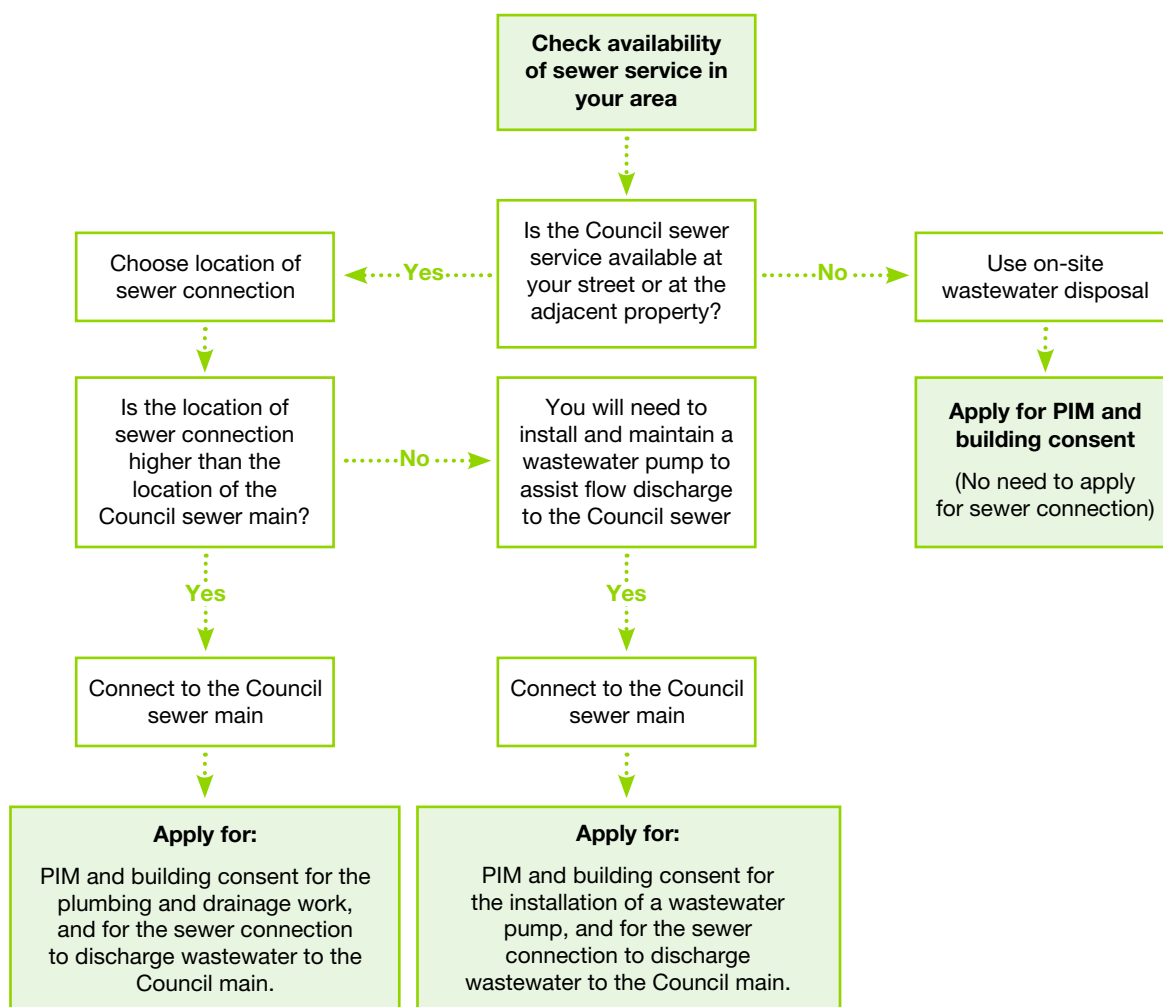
Check availability of sewer service in your area

Is the Council sewer service available at your street or at the adjacent property?

Yes

Choose location of sewer connection

No

Use on-site wastewater disposal

Apply for PIM and building consent

(No need to apply for sewer connection)

Is the location of sewer connection higher than the location of the Council sewer main?

No

You will need to install and maintain a wastewater pump to assist flow discharge to the Council sewer

Yes

Connect to the Council sewer main

Yes

Connect to the Council sewer main

Apply for:

PIM and building consent for the plumbing and drainage work, and for the sewer connection to discharge wastewater to the Council main.

Apply for:

PIM and building consent for the installation of a wastewater pump, and for the sewer connection to discharge wastewater to the Council main.